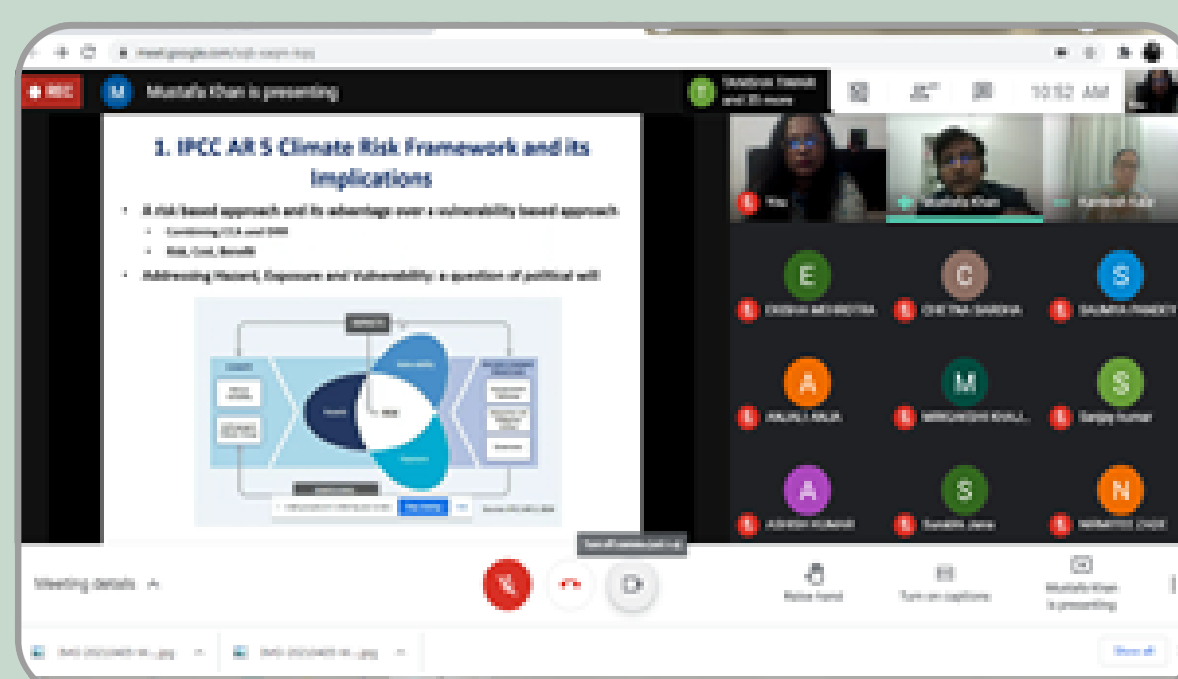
REC

M Mustafa Khan is presenting

10:52 AM

1. IPCC AR 5 Climate Risk Framework and its Implications

• A risk based approach and its advantage over a vulnerability based approach
  • Combining CCA and DRR
  • Risk, Cost, Benefit
• Addressing Hazard, Exposure and Vulnerability: a question of political will

Risk

You

Mustafa Khan

E
C
S
A
M
S
A
S
N

Meeting details

Raise hand

Turn on captions

Mustafa Khan is presenting

Show all